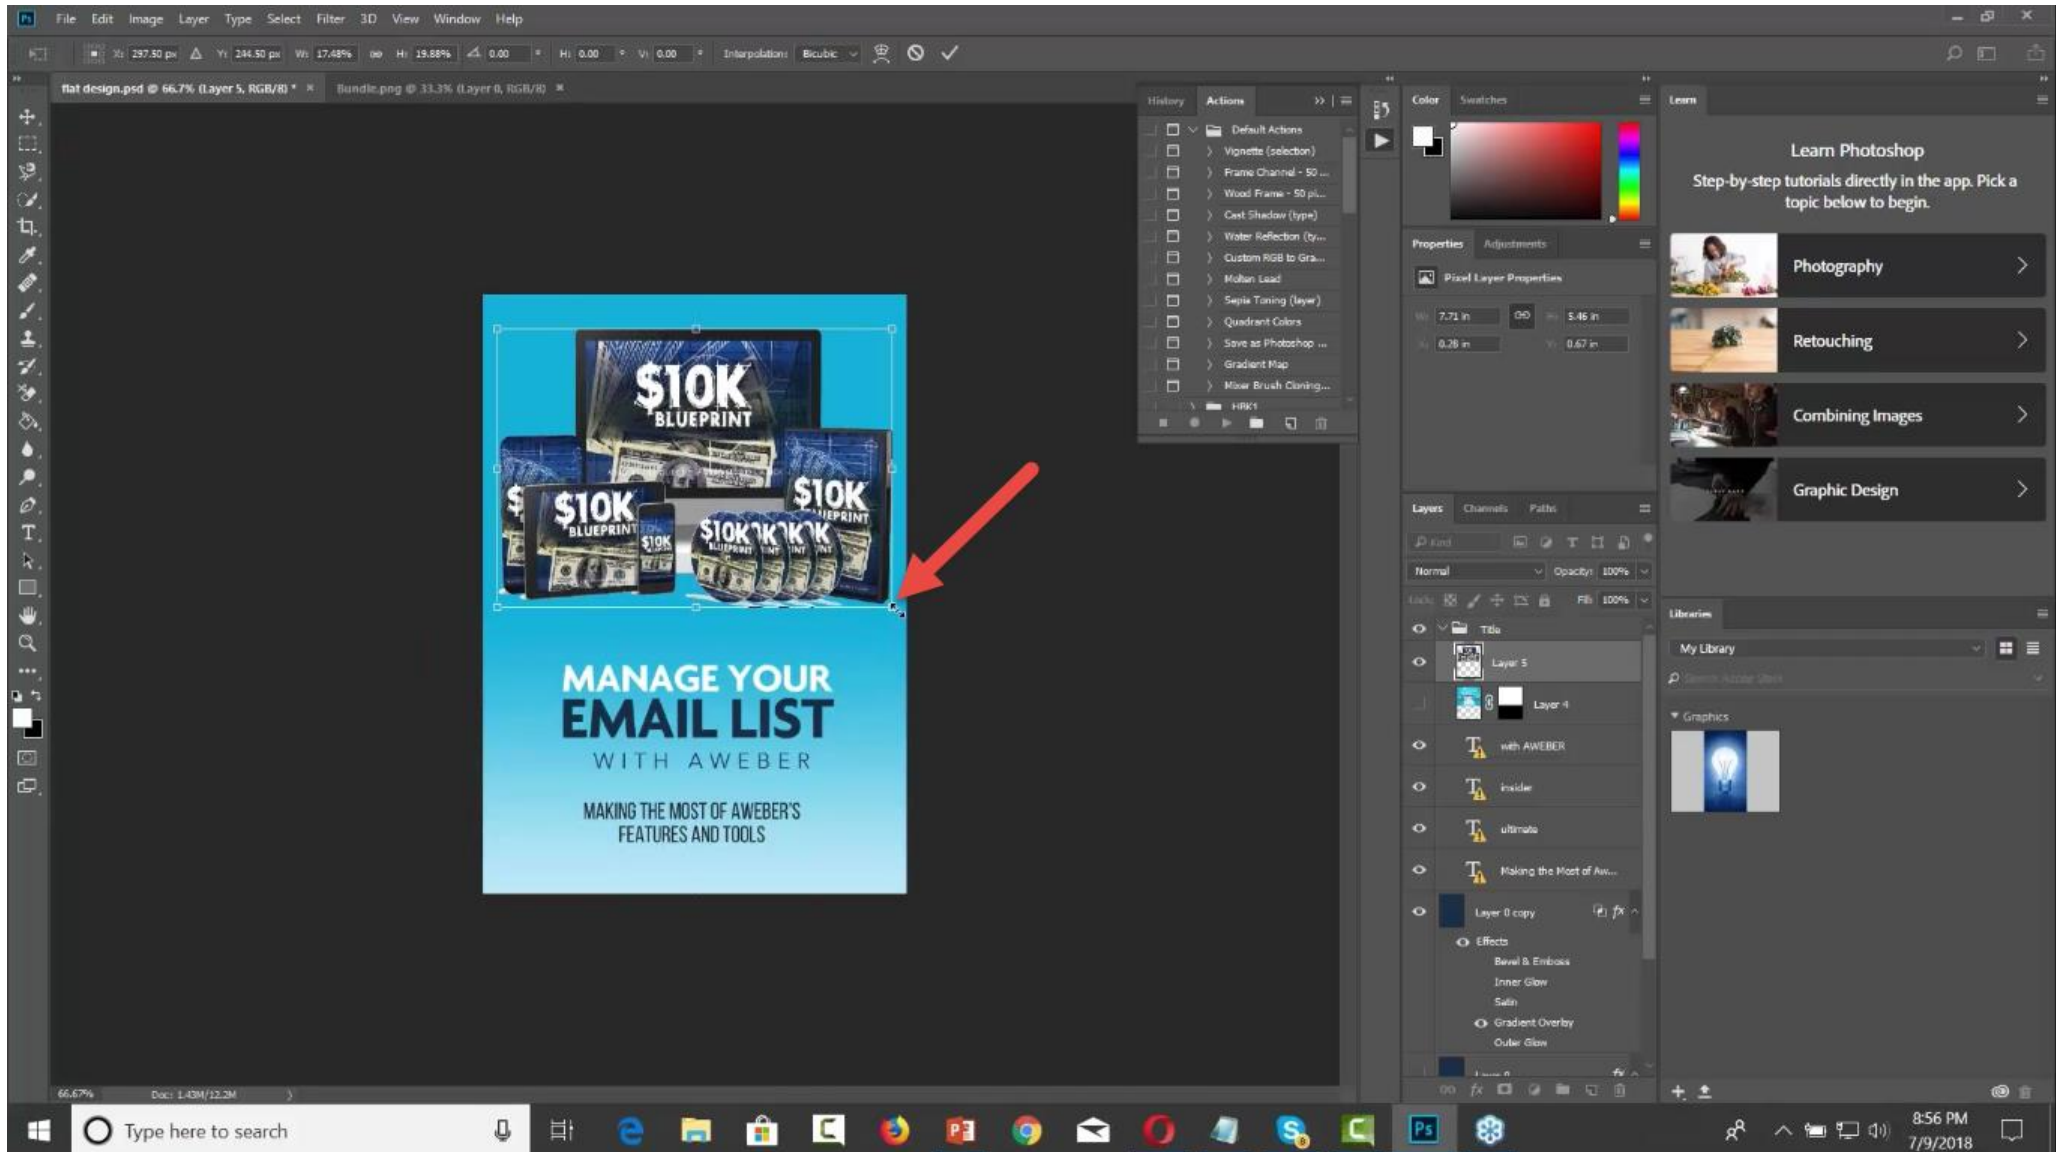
Ps File Edit Image Layer Type Select Filter 3D View Window Help

X: 297.50 px Y: 244.50 px W: 17.48% H: 19.88% 0.00 H: 0.00 V: 0.00 Interpolation: Bicubic

flat design.psd @ 66.7% (Layer 5, RGB/8) * × Bundle.png @ 33.3% (Layer 0, RGB/8) ×

$10K BLUEPRINT

$10K BLUEPRINT

$10K BLUEPRINT

$10K

$10K $10K $10K

MANAGE YOUR EMAIL LIST
WITH AWEBER

MAKING THE MOST OF AWEBER'S FEATURES AND TOOLS

History Actions
Default Actions
Vignette (selection)
Frame Channel - 50 ...
Wood Frame - 50 pi...
Cast Shadow (type)
Water Reflection (ty...
Custom RGB to Gra...
Molten Lead
Sepia Toning (layer)
Quadrant Colors
Save as Photoshop ...
Gradient Map
Mixer Brush Cloning...
HBK1

Color Swatches

Properties Adjustments
Pixel Layer Properties
W: 7.71 in H: 5.46 in
X: 0.26 in Y: 0.67 in

Layers Channels Paths
Kind
Normal Opacity: 100%
Lock: Fill: 100%
Title
Layer 5
Layer 4
with AWEBER
insider
ultimate
Making the Most of Aw...
Layer 0 copy
Effects
Bevel & Emboss
Inner Glow
Satin
Gradient Overlay
Outer Glow

Learn
Learn Photoshop
Step-by-step tutorials directly in the app. Pick a topic below to begin.
Photography
Retouching
Combining Images
Graphic Design

Libraries
My Library
Graphics

66.67% Doc: 1.43M/12.2M

Type here to search

8:56 PM
7/9/2018